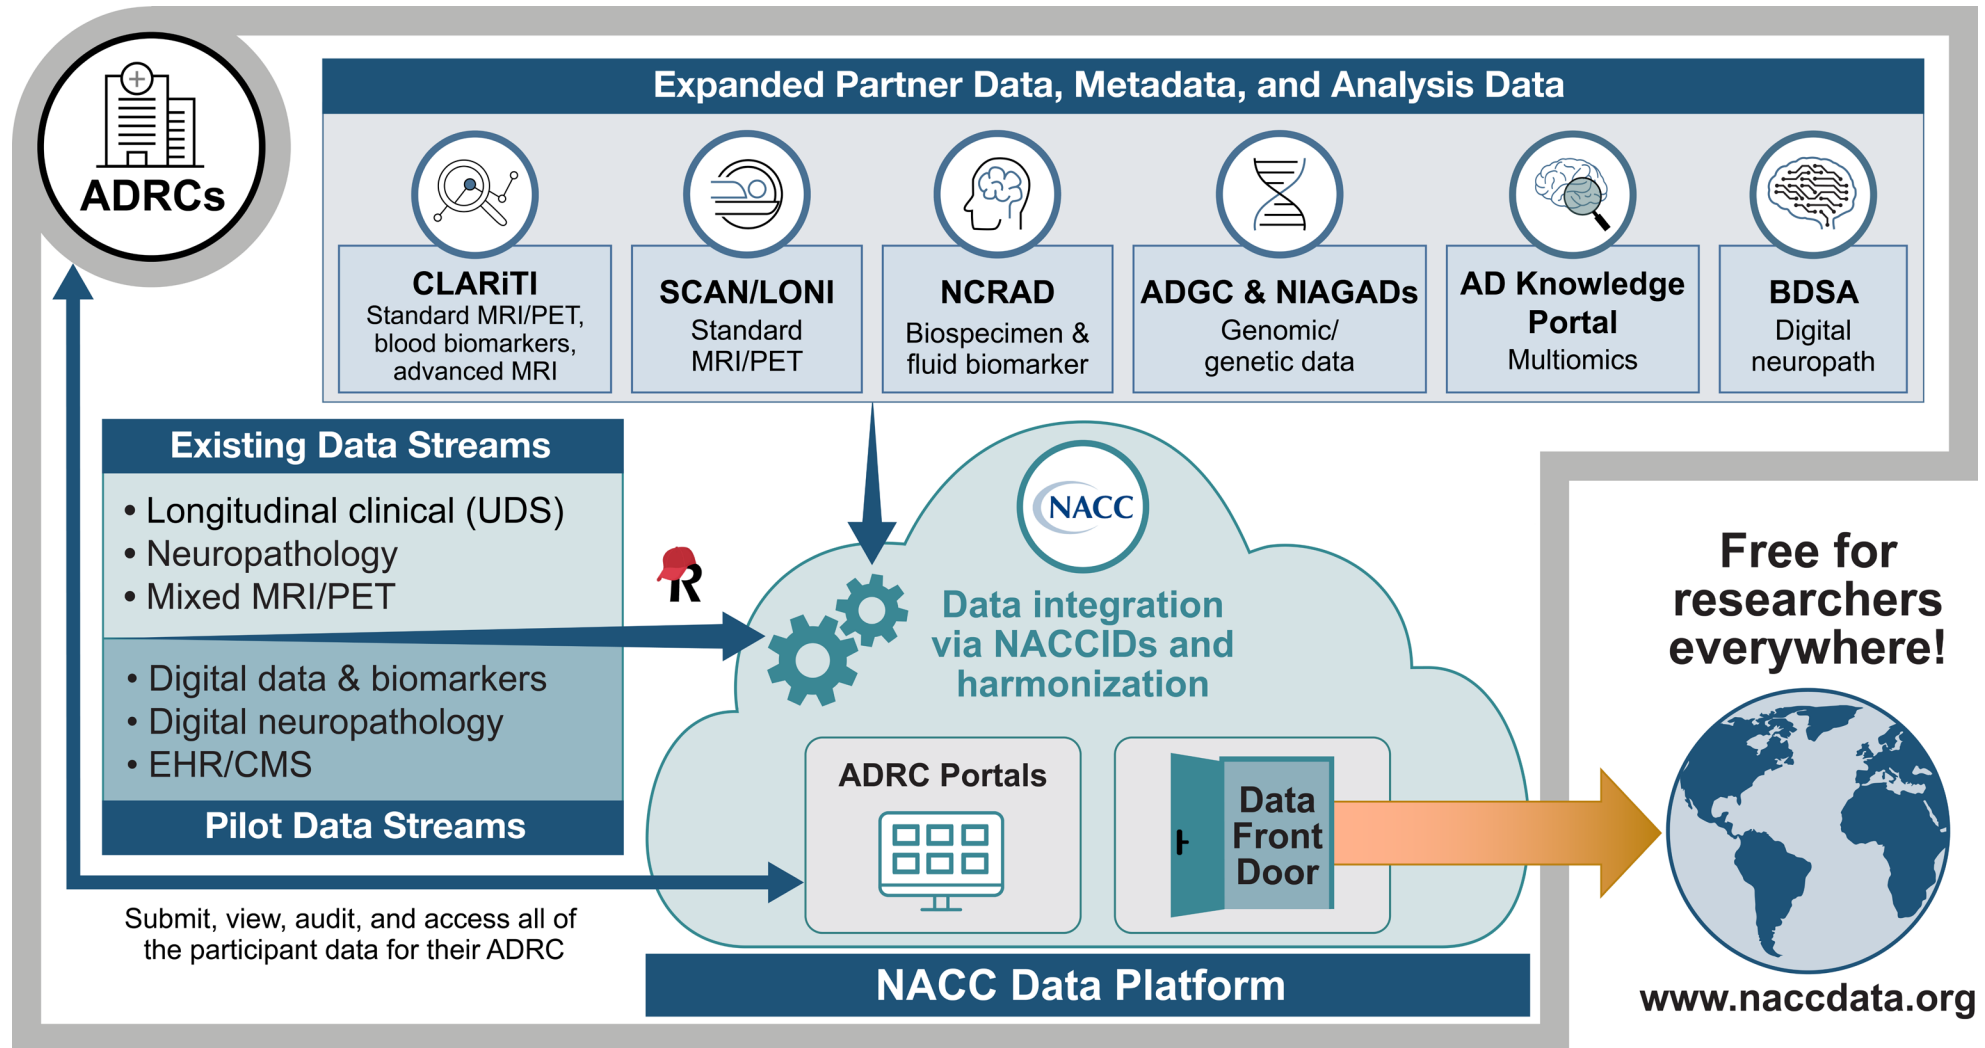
ADRCs

Expanded Partner Data, Metadata, and Analysis Data

CLARiTI
Standard MRI/PET, blood biomarkers, advanced MRI

SCAN/LONI
Standard MRI/PET

NCRAD
Biospecimen & fluid biomarker

ADGC & NIAGADs
Genomic/ genetic data

AD Knowledge Portal
Multiomics

BDSA
Digital neuropath

Existing Data Streams
• Longitudinal clinical (UDS)
• Neuropathology
• Mixed MRI/PET

• Digital data & biomarkers
• Digital neuropathology
• EHR/CMS

Pilot Data Streams

R

NACC

Data integration via NACCIDs and harmonization

ADRC Portals

Data Front Door

Submit, view, audit, and access all of the participant data for their ADRC

NACC Data Platform

Free for researchers everywhere!

www.naccdata.org